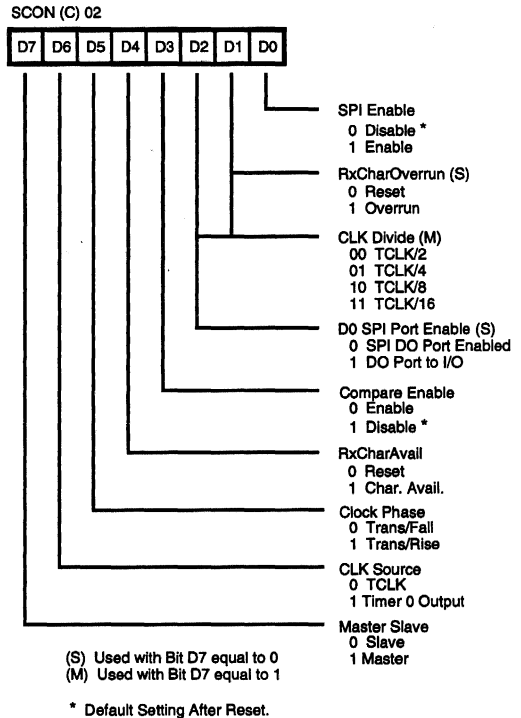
SCON (C) 02

D7 D6 D5 D4 D3 D2 D1 D0

SPI Enable
0 Disable *
1 Enable

RxCharOverrun (S)
0 Reset
1 Overrun

CLK Divide (M)
00 TCLK/2
01 TCLK/4
10 TCLK/8
11 TCLK/16

D0 SPI Port Enable (S)
0 SPI DO Port Enabled
1 DO Port to I/O

Compare Enable
0 Enable
1 Disable *

RxCharAvail
0 Reset
1 Char. Avail.

Clock Phase
0 Trans/Fall
1 Trans/Rise

CLK Source
0 TCLK
1 Timer 0 Output

Master Slave
0 Slave
1 Master

(S) Used with Bit D7 equal to 0
(M) Used with Bit D7 equal to 1

* Default Setting After Reset.